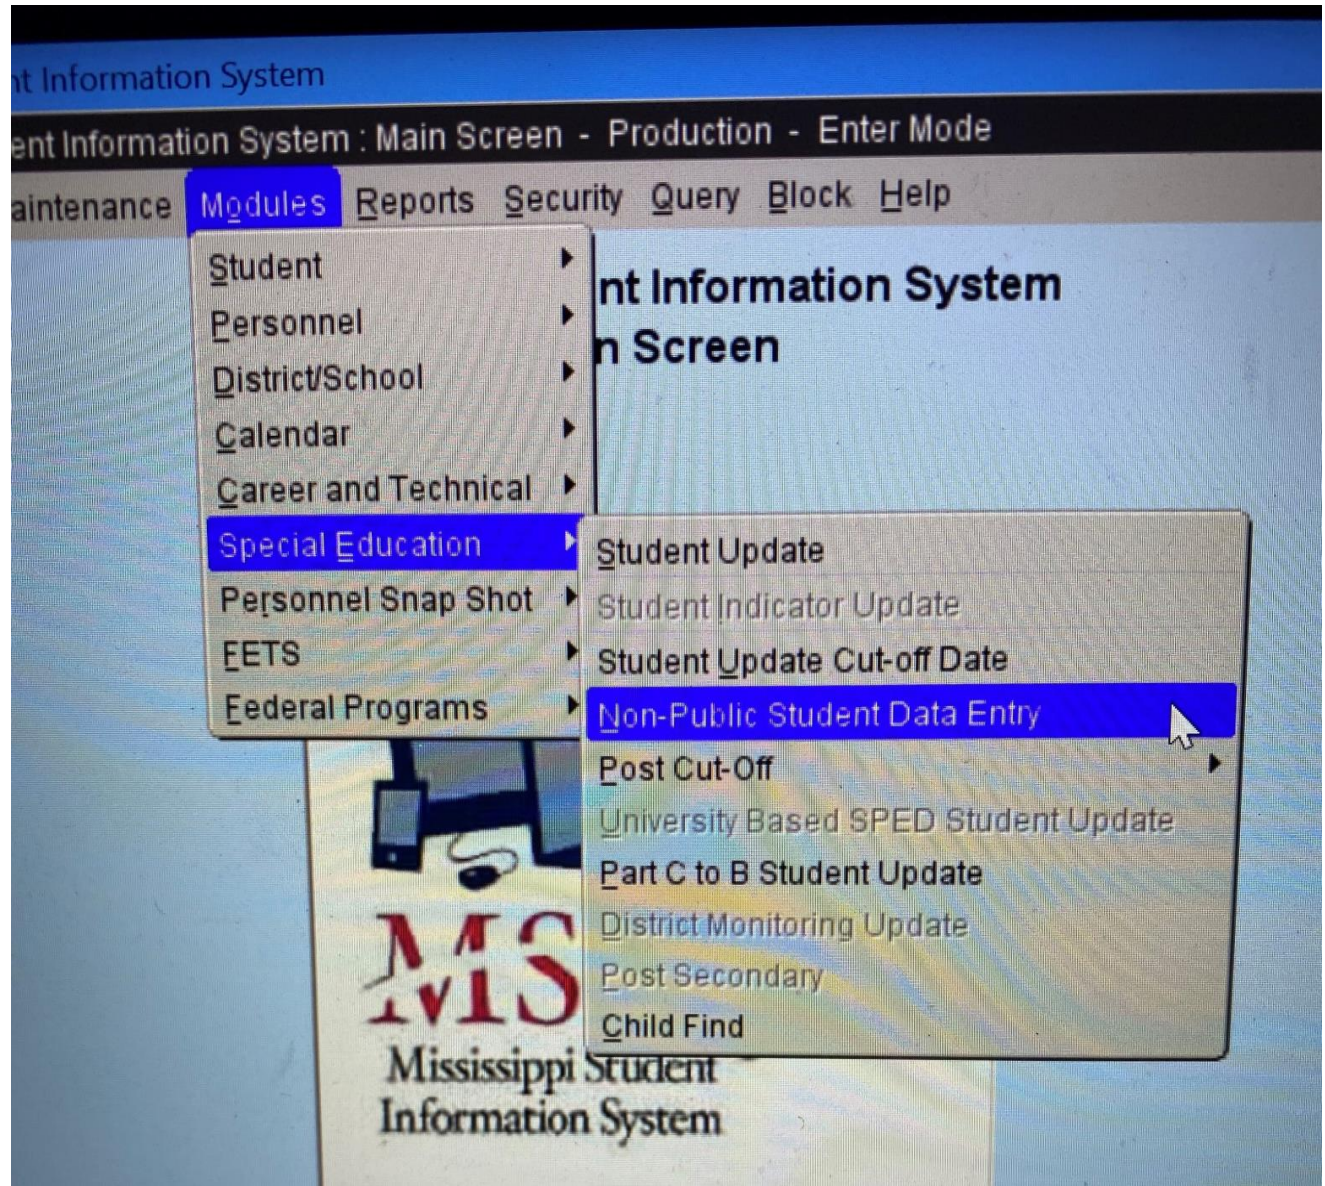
nt Information System

ent Information System : Main Screen - Production - Enter Mode

aintenance Modules Reports Security Query Block Help

Student
Personnel
District/School
Calendar
Career and Technical
Special Education
Personnel Snap Shot
FETS
Federal Programs

nt Information System
n Screen

Student Update
Student Indicator Update
Student Update Cut-off Date
Non-Public Student Data Entry
Post Cut-Off
University Based SPED Student Update
Part C to B Student Update
District Monitoring Update
Post Secondary
Child Find

MS
Mississippi Student
Information System